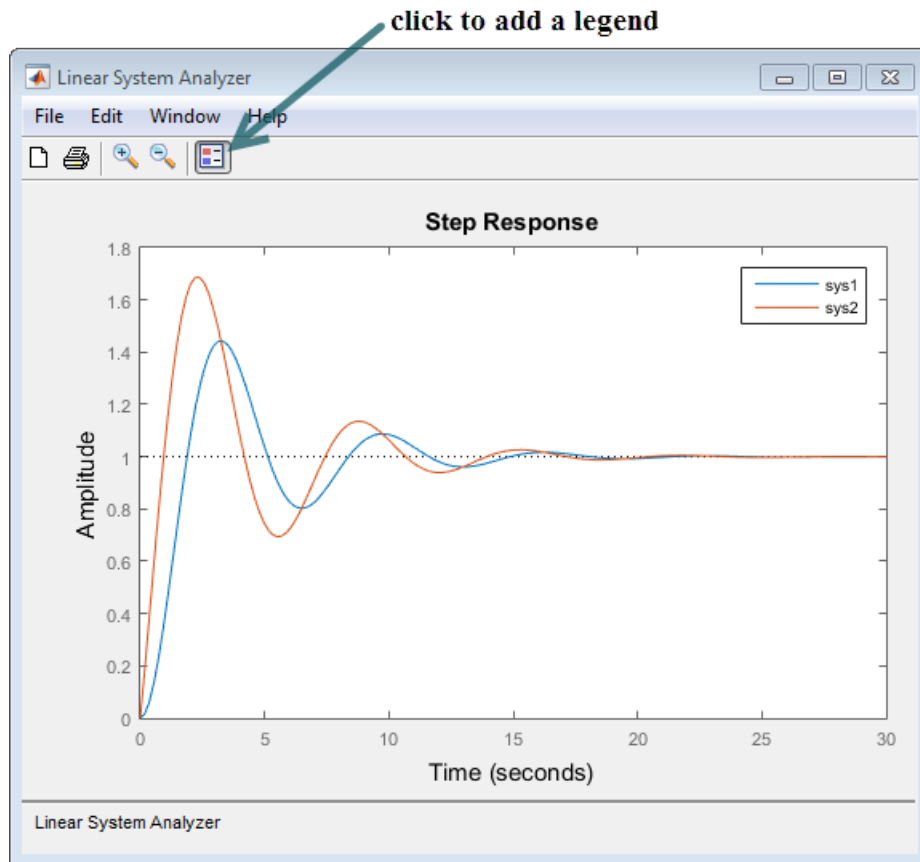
click to add a legend

Linear System Analyzer

File Edit Window Help

Step Response

Amplitude

1.8
1.6
1.4
1.2
1
0.8
0.6
0.4
0.2
0

0 5 10 15 20 25 30

Time (seconds)

sys1
sys2

Linear System Analyzer